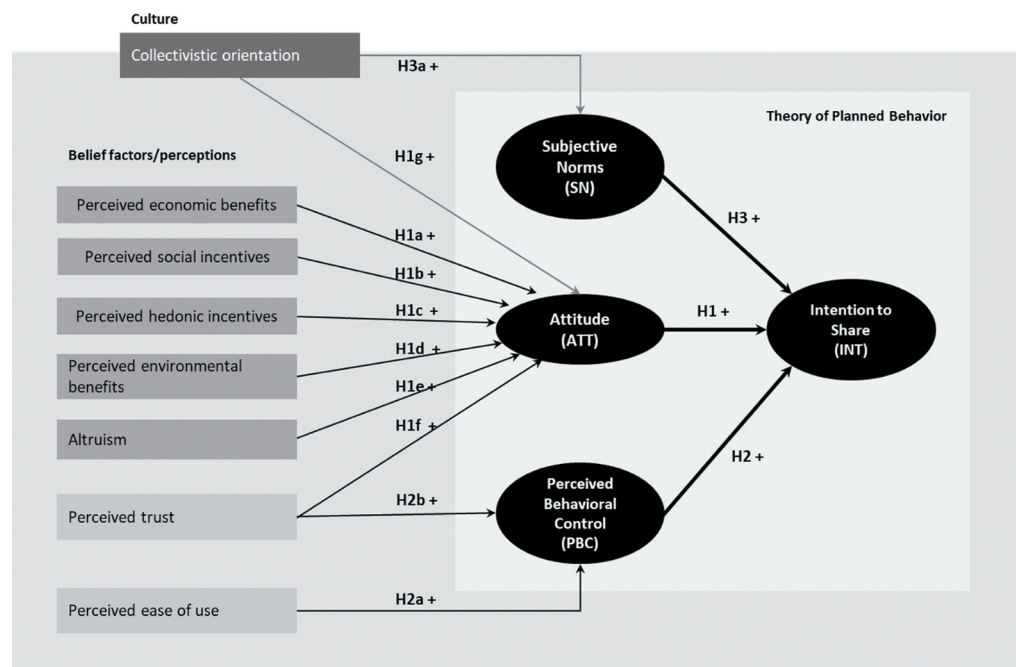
Culture

Collectivistic orientation

H3a +

Theory of Planned Behavior

Belief factors/perceptions

H1g +

Subjective Norms (SN)

Perceived economic benefits

H3 +

H1a +

Perceived social incentives

H1b +

Perceived hedonic incentives

H1c +

Attitude (ATT)

H1 +

Intention to Share (INT)

Perceived environmental benefits

H1d +

H1e +

Altruism

H1f +

H2 +

Perceived trust

H2b +

Perceived Behavioral Control (PBC)

Perceived ease of use

H2a +